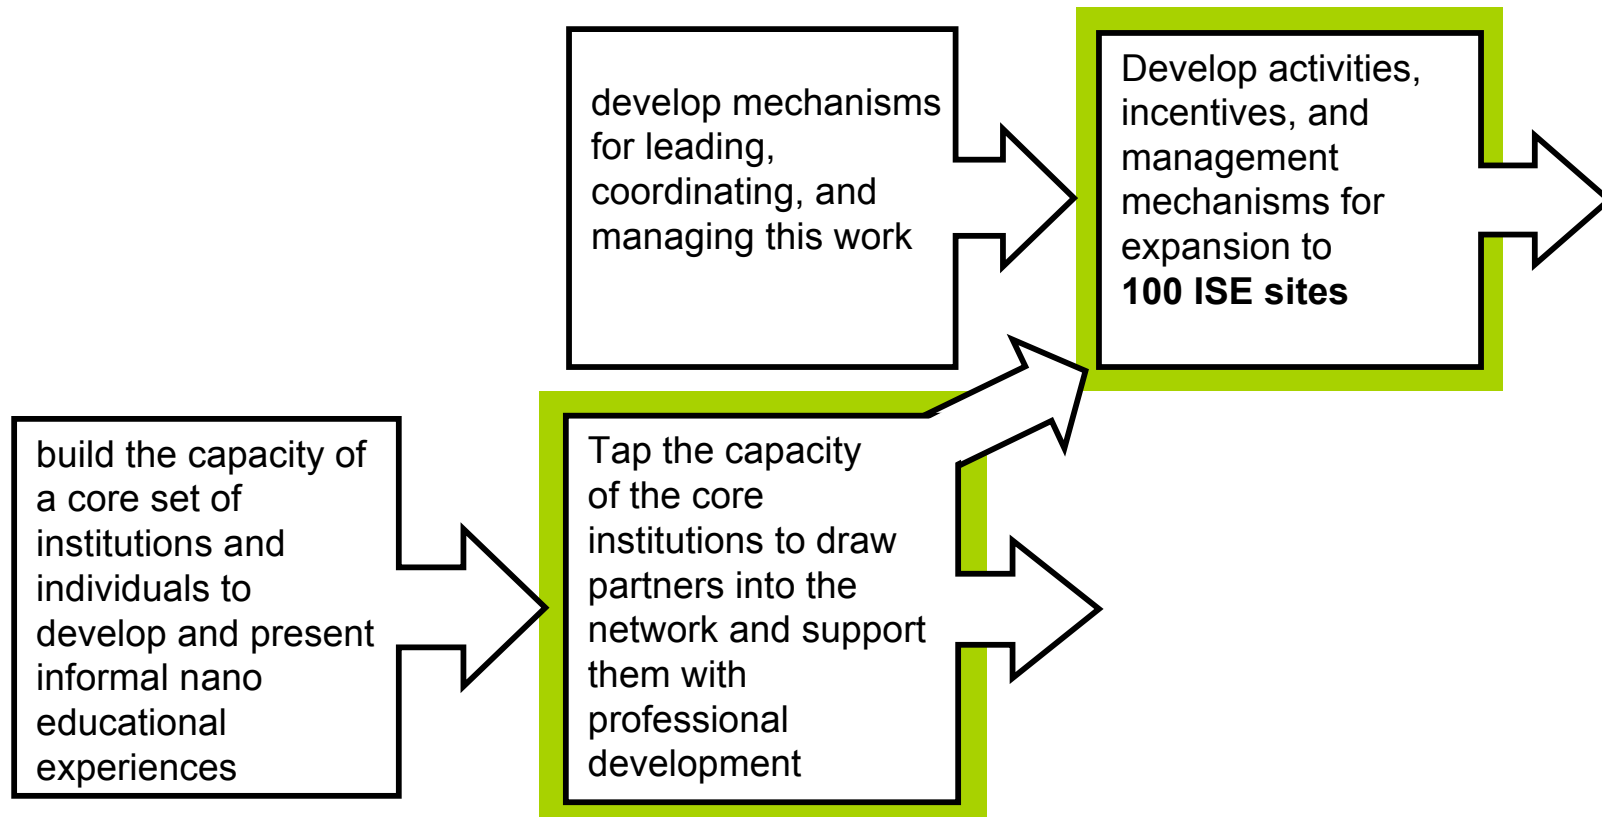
develop mechanisms for leading, coordinating, and managing this work

Develop activities, incentives, and management mechanisms for expansion to **100 ISE sites**

build the capacity of a core set of institutions and individuals to develop and present informal nano educational experiences

Tap the capacity of the core institutions to draw partners into the network and support them with professional development